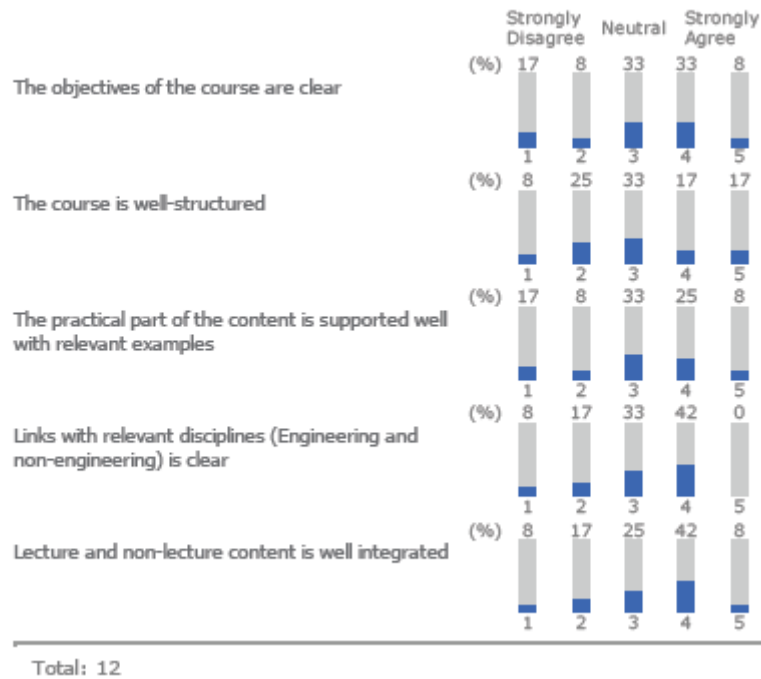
Strongly Disagree Neutral Strongly Agree

The objectives of the course are clear

(%) 17 8 33 33 8

1 2 3 4 5

The course is well-structured

(%) 8 25 33 17 17

1 2 3 4 5

The practical part of the content is supported well with relevant examples

(%) 17 8 33 25 8

1 2 3 4 5

Links with relevant disciplines (Engineering and non-engineering) is clear

(%) 8 17 33 42 0

1 2 3 4 5

Lecture and non-lecture content is well integrated

(%) 8 17 25 42 8

1 2 3 4 5

Total: 12